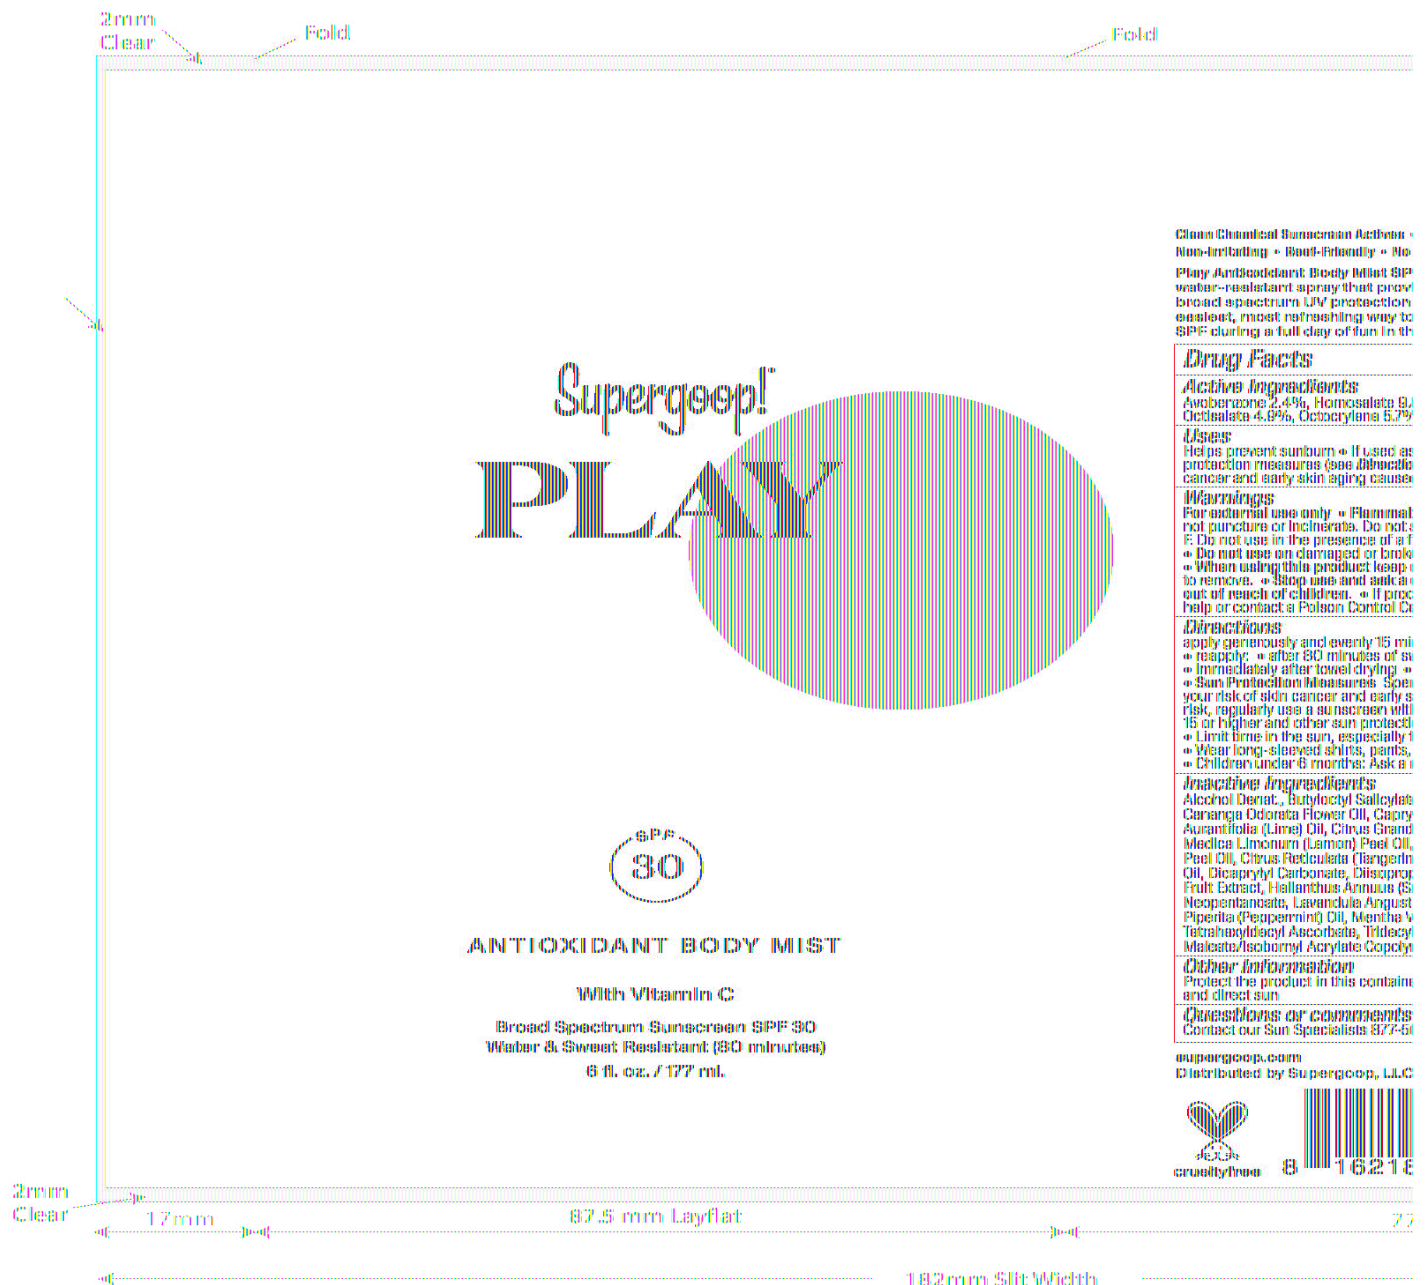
2mm Clear

Fold

Fold

Supergoop!

PLAY

SPF 30

ANTIOXIDANT BODY MIST

With Vitamin C

Broad Spectrum Sunscreen SPF 30
Water & Sweat Resistant (80 minutes)
6 fl. oz. / 177 mL

Clean Chemical Sunscreen Actives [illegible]
Non-Irritating • Reef-Friendly • No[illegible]

Play Antioxidant Body Mist SP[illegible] water-resistant spray that provi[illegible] broad spectrum UV protection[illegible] easiest, most refreshing way to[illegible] SPF during a full day of fun in th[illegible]

Drug Facts

Active Ingredients
Avobenzone 2.4%, Homosalate 9.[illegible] Octisalate 4.9%, Octocrylene 5.7%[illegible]

Uses
Helps prevent sunburn • If used as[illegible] protection measures (see Directio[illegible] cancer and early skin aging cause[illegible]

Warnings
For external use only • Flammab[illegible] not puncture or incinerate. Do not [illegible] F. Do not use in the presence of a f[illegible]
• Do not use on damaged or brok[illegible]
• When using this product keep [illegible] to remove. • Stop use and ask a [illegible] out of reach of children. • If proc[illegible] help or contact a Poison Control C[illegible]

Directions
apply generously and evenly 15 mi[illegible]
• reapply: • after 80 minutes of sw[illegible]
• immediately after towel drying •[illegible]
• Sun Protection Measures. Spen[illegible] your risk of skin cancer and early s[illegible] risk, regularly use a sunscreen with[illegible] 15 or higher and other sun protecti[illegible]
• Limit time in the sun, especially f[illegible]
• Wear long-sleeved shirts, pants,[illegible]
• Children under 6 months: Ask a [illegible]

Inactive Ingredients
Alcohol Denat., Butyloctyl Salicylat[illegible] Cananga Odorata Flower Oil, Capry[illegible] Aurantifolia (Lime) Oil, Citrus Grand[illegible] Medica Limonum (Lemon) Peel Oil,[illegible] Peel Oil, Citrus Reticulata (Tangerin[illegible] Oil, Dicaprylyl Carbonate, Diisoprop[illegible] Fruit Extract, Helianthus Annuus (S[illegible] Neopentanoate, Lavandula Angust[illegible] Piperita (Peppermint) Oil, Mentha V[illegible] Tetrahexyldecyl Ascorbate, Tridecyl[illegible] Maleate/Isobornyl Acrylate Copolym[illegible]

Other Information
Protect the product in this contain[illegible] and direct sun

Questions or comments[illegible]
Contact our Sun Specialists 877-5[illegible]

supergoop.com
Distributed by Supergoop, LLC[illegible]

crueltyfree

8 16218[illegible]

2mm Clear

17mm

87.5 mm Layflat

7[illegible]

182mm Slit Width